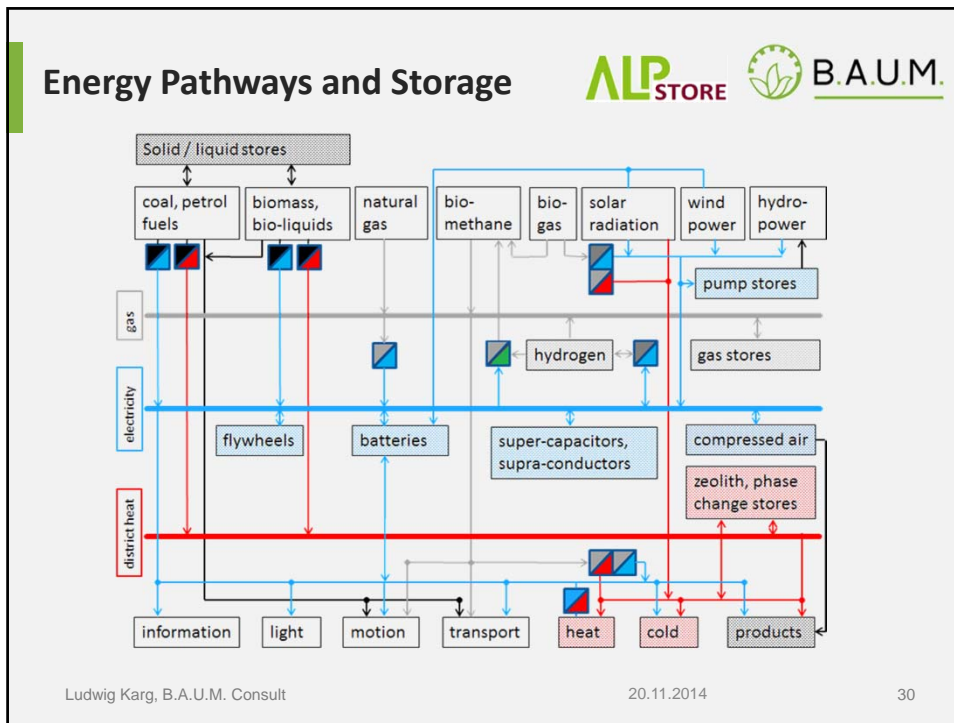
Energy Pathways and Storage

ALPSTORE B.A.U.M.

Solid / liquid stores

coal, petrol fuels

biomass, bio-liquids

natural gas

bio-methane

bio-gas

solar radiation

wind power

hydro-power

pump stores

gas

hydrogen

gas stores

electricity

flywheels

batteries

super-capacitors, supra-conductors

compressed air

zeolith, phase change stores

district heat

information

light

motion

transport

heat

cold

products

Ludwig Karg, B.A.U.M. Consult

20.11.2014

30